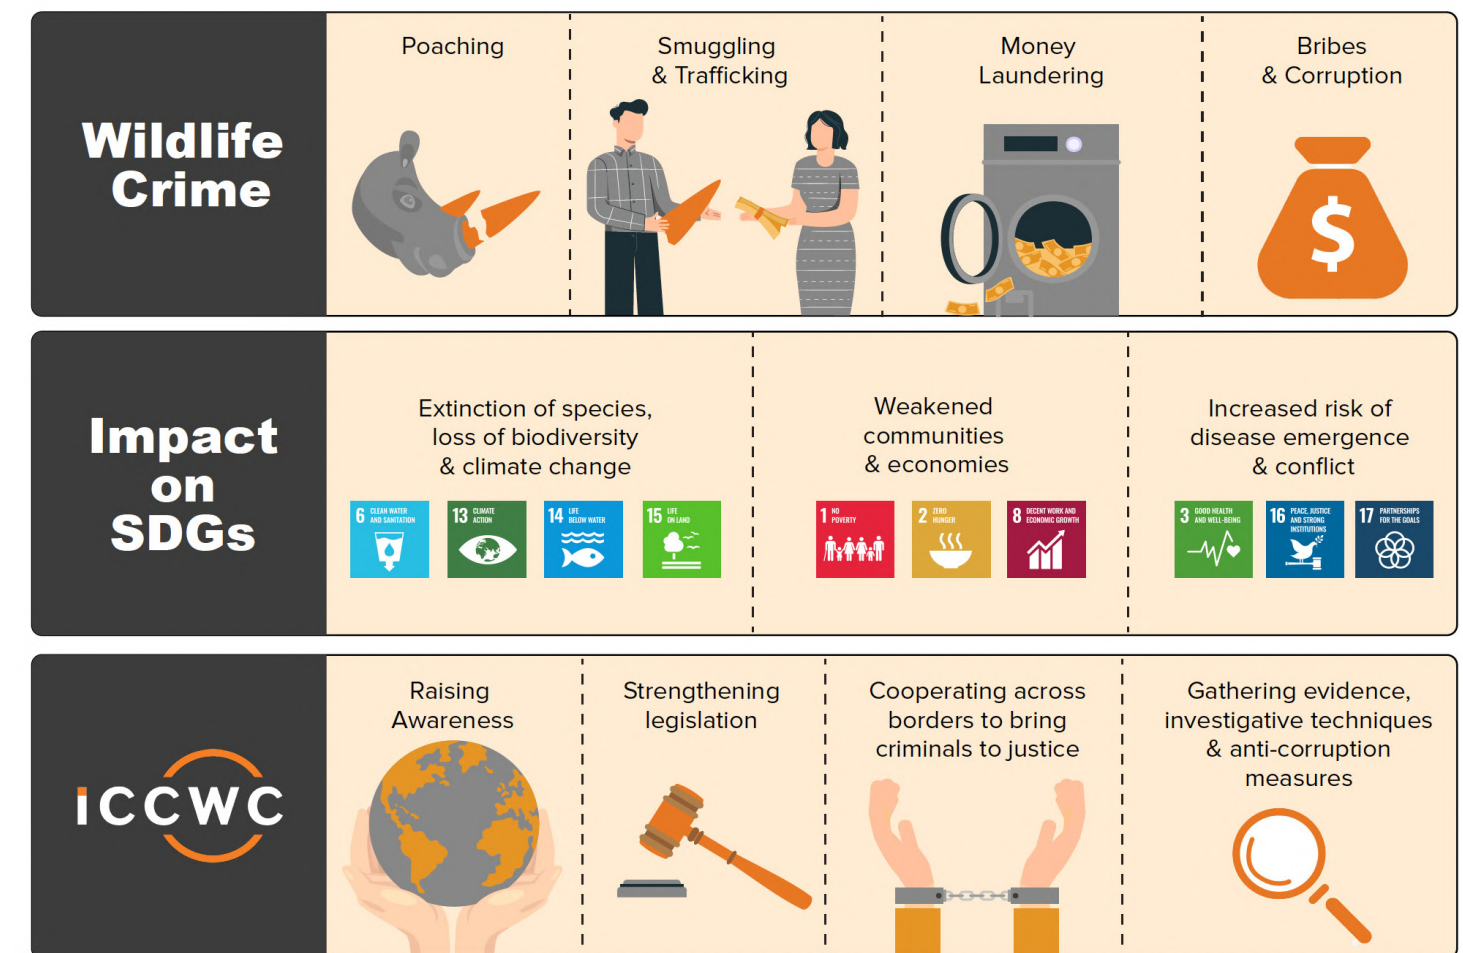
Wildlife Crime

Poaching

Smuggling & Trafficking

Money Laundering

Bribes & Corruption

$

Impact on SDGs

Extinction of species, loss of biodiversity & climate change

6 CLEAN WATER AND SANITATION

13 CLIMATE ACTION

14 LIFE BELOW WATER

15 LIFE ON LAND

Weakened communities & economies

1 NO POVERTY

2 ZERO HUNGER

8 DECENT WORK AND ECONOMIC GROWTH

Increased risk of disease emergence & conflict

3 GOOD HEALTH AND WELL-BEING

16 PEACE, JUSTICE AND STRONG INSTITUTIONS

17 PARTNERSHIPS FOR THE GOALS

ICCWC

Raising Awareness

Strengthening legislation

Cooperating across borders to bring criminals to justice

Gathering evidence, investigative techniques & anti-corruption measures